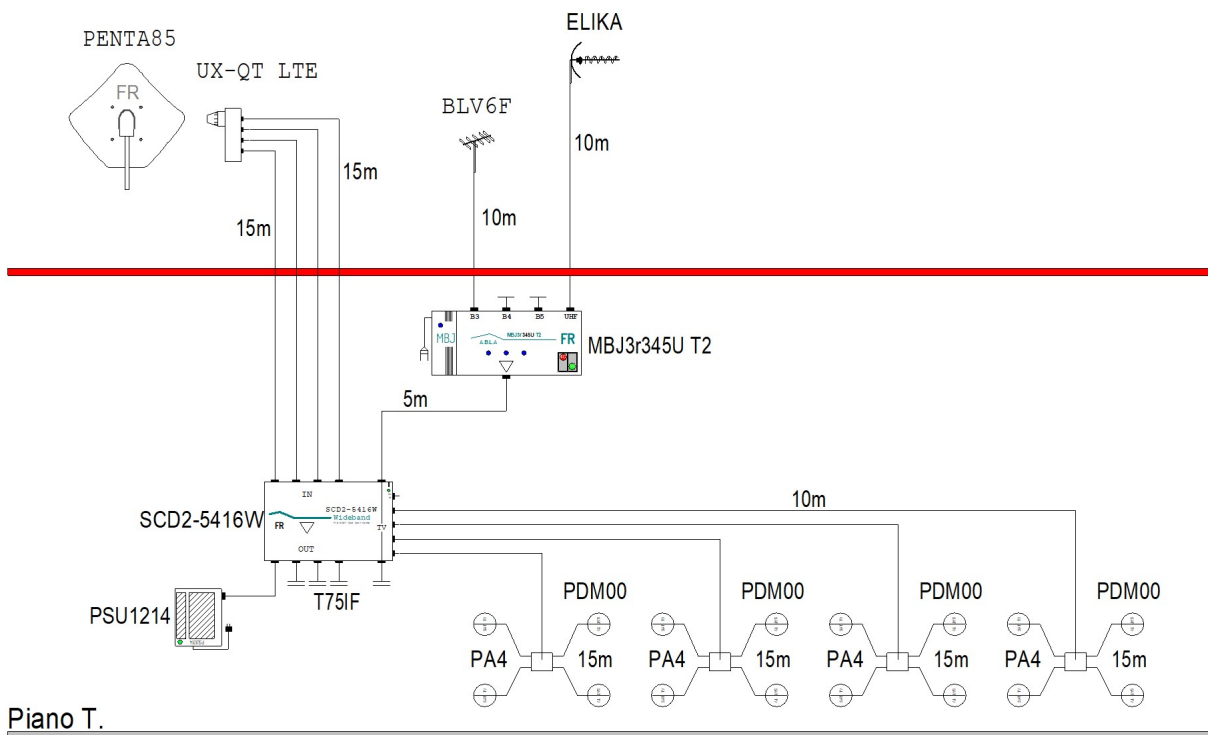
PENTA85
FR
UX-QT LTE
15m
15m
BLV6F
10m
ELIKA
10m
B3 B4 B5 UHF
MBJ
ABLA
MBJ3r345U T2
FR
MBJ3r345U T2
5m
IN
SCD2-5416W
FR
Wideband
OUT
TV
SCD2-5416W
T75IF
10m
PSU1214
PDM00
PA4
15m
PDM00
PA4
15m
PDM00
PA4
15m
PDM00
PA4
15m
Piano T.